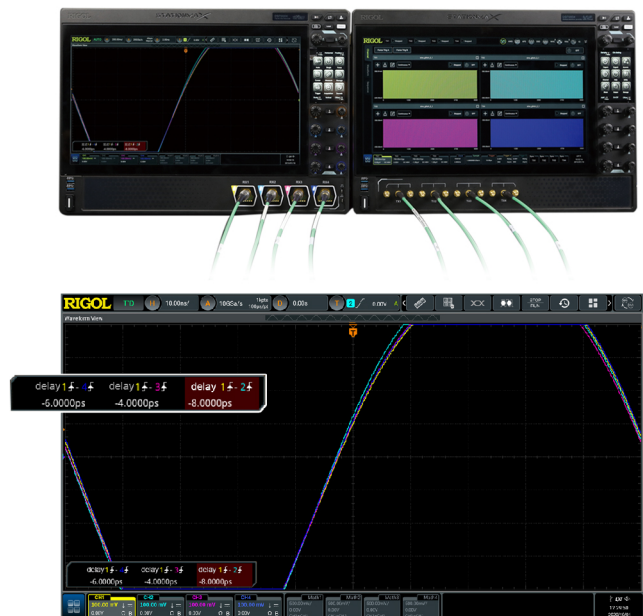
RIGOL

RIGOL

RIGOL T'D H 10.00ns/ A 10GSa/s 1kpts D 0.00s T 0.00V

STOP

Waveform View

delay 1 - 4 -6.0000ps

delay 1 - 3 -4.0000ps

delay 1 - 2 -8.0000ps

delay1 - 4 -6.0000ps

delay1 - 3 -4.0000ps

delay 1 - 2 -8.0000ps

CH1 300.00 mV 0.00V

CH2 300.00 mV 0.00V

CH3 300.00 mV 0.00V

CH4 300.00 mV 0.00V